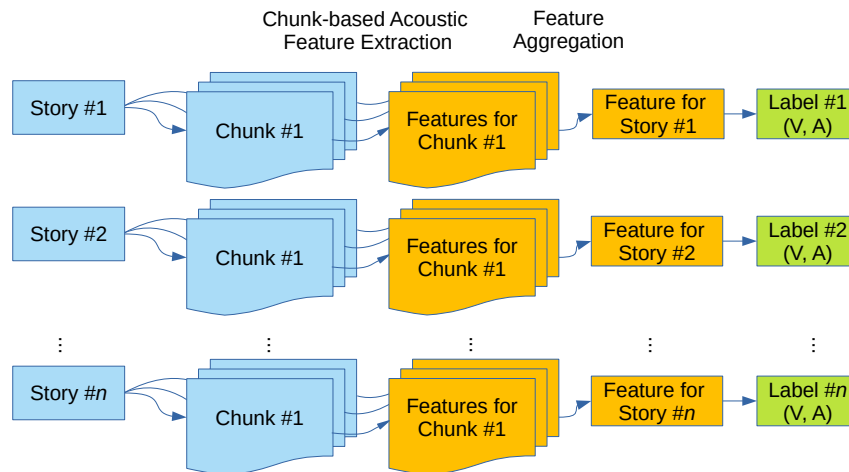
Chunk-based Acoustic Feature Extraction

Feature Aggregation

Story #1

Chunk #1

Features for Chunk #1

Feature for Story #1

Label #1 (V, A)

Story #2

Chunk #1

Features for Chunk #1

Feature for Story #2

Label #2 (V, A)

⋮ ⋮ ⋮ ⋮ ⋮

Story #*n*

Chunk #1

Features for Chunk #1

Feature for Story #*n*

Label #*n* (V, A)